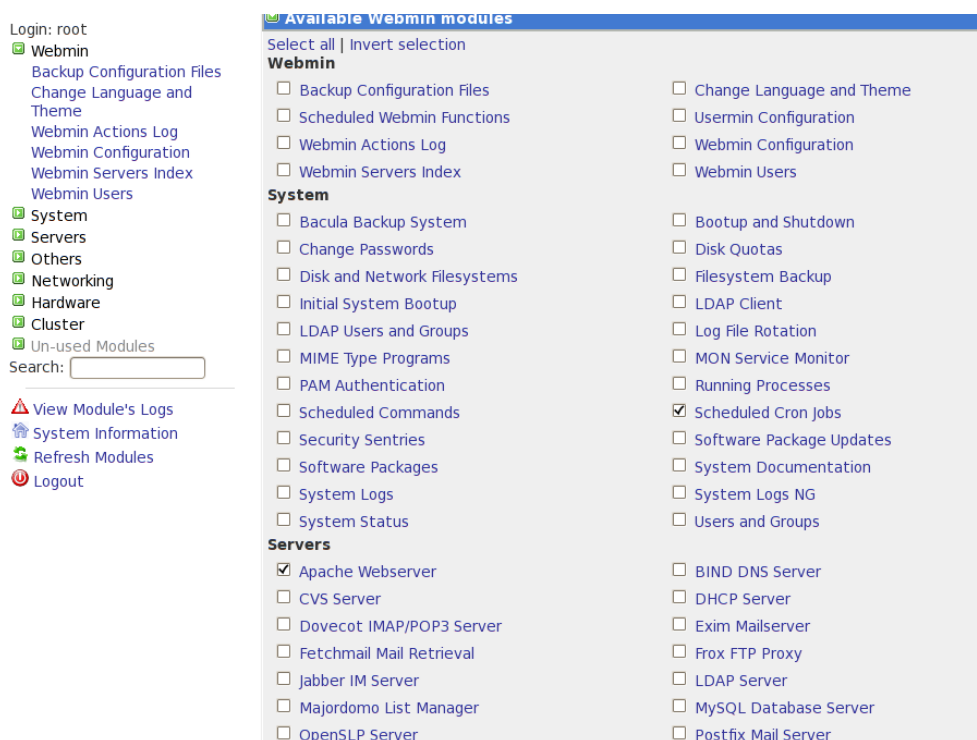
Login: root
Webmin
Backup Configuration Files
Change Language and Theme
Webmin Actions Log
Webmin Configuration
Webmin Servers Index
Webmin Users
System
Servers
Others
Networking
Hardware
Cluster
Un-used Modules
Search:

View Module's Logs
System Information
Refresh Modules
Logout

Available Webmin modules
Select all | Invert selection
Webmin

| | |
|---|---|
| ☐ Backup Configuration Files | ☐ Change Language and Theme |
| ☐ Scheduled Webmin Functions | ☐ Usermin Configuration |
| ☐ Webmin Actions Log | ☐ Webmin Configuration |
| ☐ Webmin Servers Index | ☐ Webmin Users |

System

| | |
|---|---|
| ☐ Bacula Backup System | ☐ Bootup and Shutdown |
| ☐ Change Passwords | ☐ Disk Quotas |
| ☐ Disk and Network Filesystems | ☐ Filesystem Backup |
| ☐ Initial System Bootup | ☐ LDAP Client |
| ☐ LDAP Users and Groups | ☐ Log File Rotation |
| ☐ MIME Type Programs | ☐ MON Service Monitor |
| ☐ PAM Authentication | ☐ Running Processes |
| ☐ Scheduled Commands | ☑ Scheduled Cron Jobs |
| ☐ Security Sentries | ☐ Software Package Updates |
| ☐ Software Packages | ☐ System Documentation |
| ☐ System Logs | ☐ System Logs NG |
| ☐ System Status | ☐ Users and Groups |

Servers

| | |
|---|---|
| ☑ Apache Webserver | ☐ BIND DNS Server |
| ☐ CVS Server | ☐ DHCP Server |
| ☐ Dovecot IMAP/POP3 Server | ☐ Exim Mailserver |
| ☐ Fetchmail Mail Retrieval | ☐ Frox FTP Proxy |
| ☐ Jabber IM Server | ☐ LDAP Server |
| ☐ Majordomo List Manager | ☐ MySQL Database Server |
| ☐ OpenSLP Server | ☐ Postfix Mail Server |